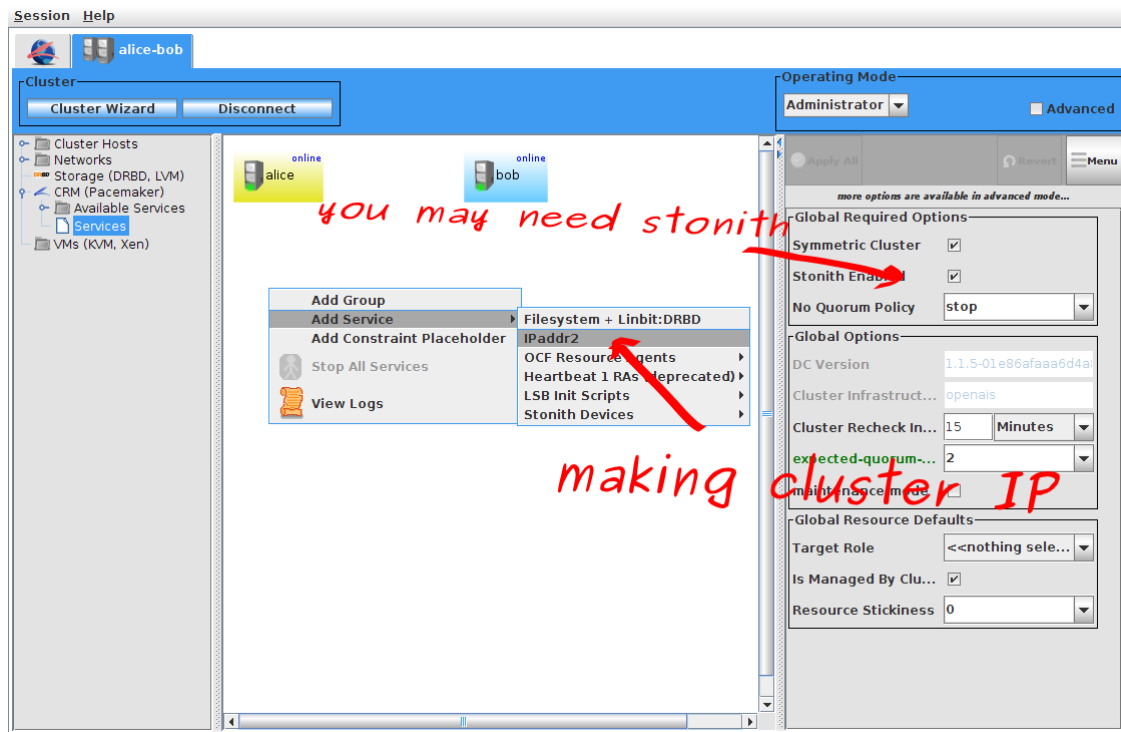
Session Help

alice-bob

Cluster
Cluster Wizard
Disconnect

Operating Mode
Administrator
Advanced

Cluster Hosts
Networks
Storage (DRBD, LVM)
CRM (Pacemaker)
Available Services
Services
VMs (KVM, Xen)

online
alice
online
bob

you may need stonith

Add Group
Add Service
Add Constraint Placeholder
Stop All Services
View Logs

Filesystem + Linbit:DRBD
IPaddr2
OCF Resource Agents
Heartbeat 1 RAs (deprecated)
LSB Init Scripts
Stonith Devices

making cluster IP

Apply All
Revert
Menu
more options are available in advanced mode...

Global Required Options
Symmetric Cluster ✔
Stonith Enabled ✔
No Quorum Policy stop

Global Options
DC Version 1.1.5-01e86afaaa6d4a
Cluster Infrastruct... openais
Cluster Recheck In... 15 Minutes
expected-quorum-... 2
maintenance-mode

Global Resource Defaults
Target Role <<nothing sele...
Is Managed By Clu... ✔
Resource Stickiness 0